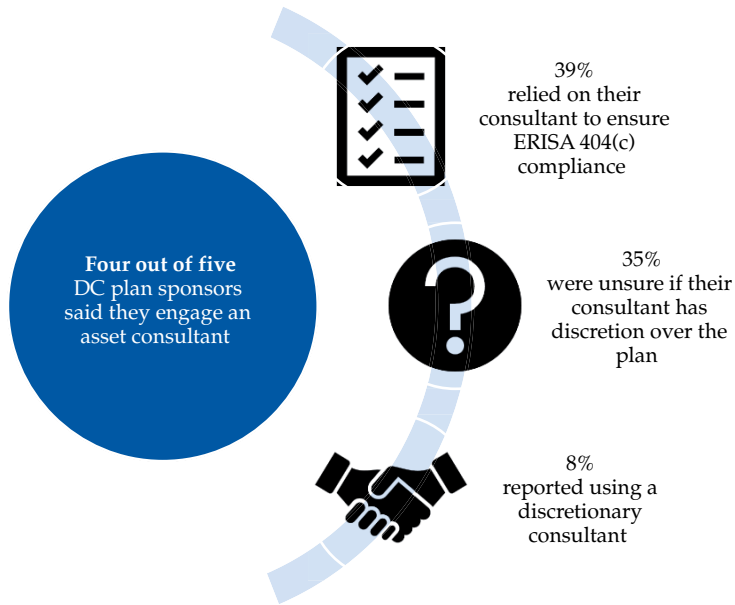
**Four out of five** DC plan sponsors said they engage an asset consultant

39%
relied on their consultant to ensure ERISA 404(c) compliance

35%
were unsure if their consultant has discretion over the plan

8%
reported using a discretionary consultant